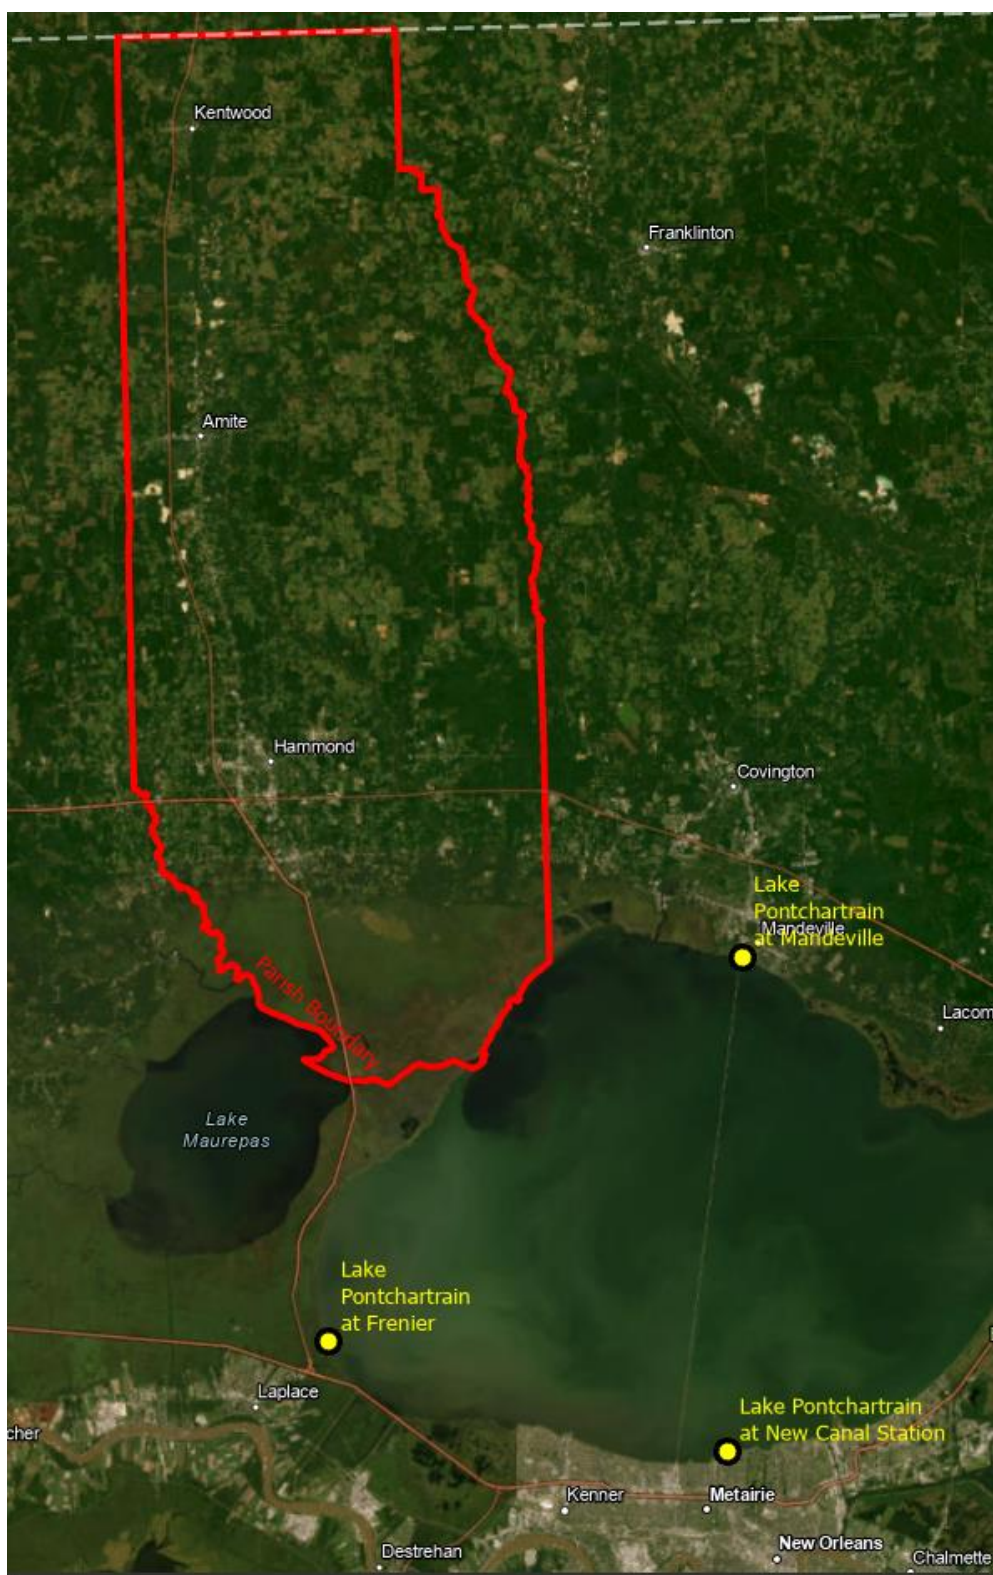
Kentwood

Franklinton

Amite

Hammond

Covington

Lake Pontchartrain at Mandeville

Mandeville

Lacom

Parish Boundary

Lake Maurepas

Lake Pontchartrain at Frenier

Laplace

cher

Lake Pontchartrain at New Canal Station

Kenner

Metairie

Destrehan

New Orleans

Chalmette